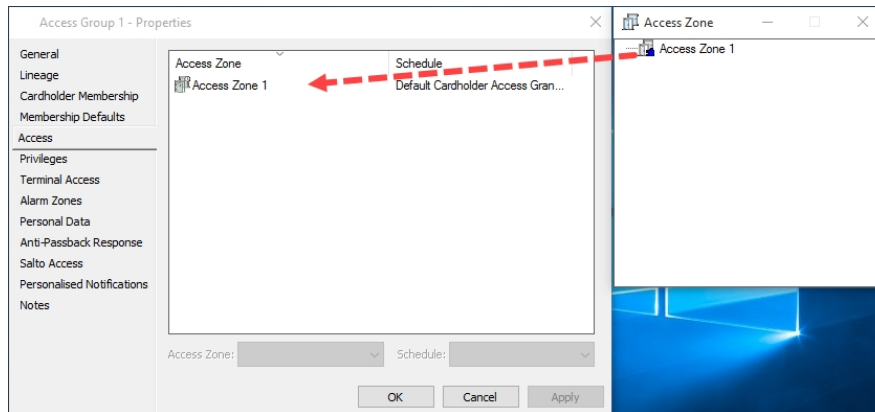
Access Group 1 - Properties

General
Lineage
Cardholder Membership
Membership Defaults
Access
Privileges
Terminal Access
Alarm Zones
Personal Data
Anti-Passback Response
Salto Access
Personalised Notifications
Notes

| Access Zone | Schedule |
|---|---|
| Access Zone 1 | Default Cardholder Access Gran... |

Access Zone:
Schedule:

OK
Cancel
Apply

Access Zone
Access Zone 1